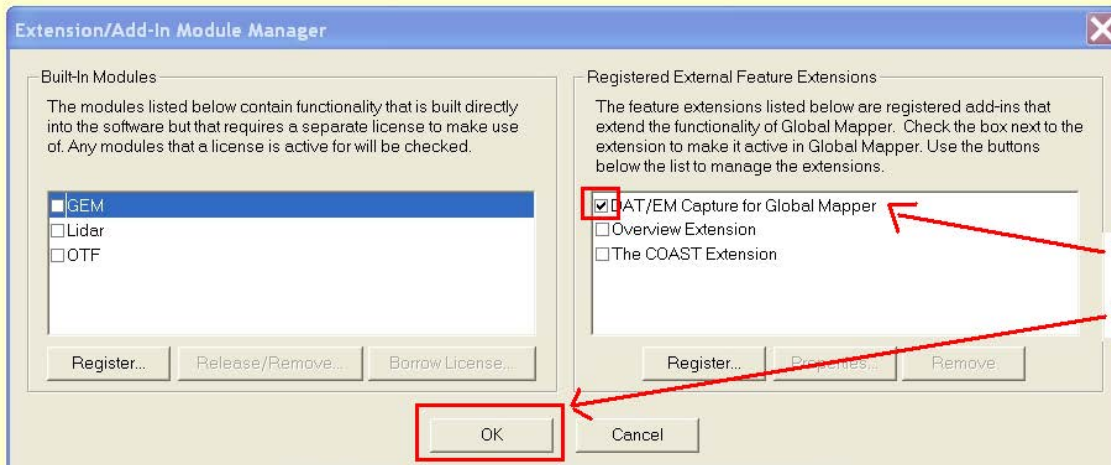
Extension/Add-In Module Manager

Built-In Modules

The modules listed below contain functionality that is built directly into the software but that requires a separate license to make use of. Any modules that a license is active for will be checked.

GEM
Lidar
OTF

Register... Release/Remove... Borrow License...

Registered External Feature Extensions

The feature extensions listed below are registered add-ins that extend the functionality of Global Mapper. Check the box next to the extension to make it active in Global Mapper. Use the buttons below the list to manage the extensions.

DAT/EM Capture for Global Mapper
Overview Extension
The COAST Extension

Register... Properties... Remove

OK Cancel